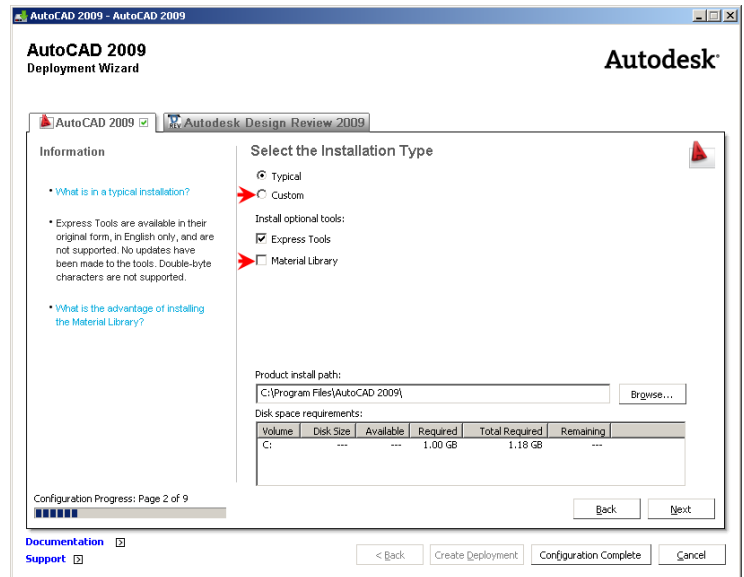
AutoCAD 2009 - AutoCAD 2009

AutoCAD 2009
Deployment Wizard

Autodesk

AutoCAD 2009 | Autodesk Design Review 2009

Information

• What is in a typical installation?

• Express Tools are available in their original form, in English only, and are not supported. No updates have been made to the tools. Double-byte characters are not supported.

• What is the advantage of installing the Material Library?

Select the Installation Type

Typical
Custom

Install optional tools:
Express Tools
Material Library

Product install path:
C:\Program Files\AutoCAD 2009\
Browse...

Disk space requirements:

| Volume | Disk Size | Available | Required | Total Required | Remaining |
|---|---|---|---|---|---|
| C: | --- | --- | 1.00 GB | 1.18 GB | --- |

Configuration Progress: Page 2 of 9

Back | Next

Documentation
Support

< Back | Create Deployment | Configuration Complete | Cancel